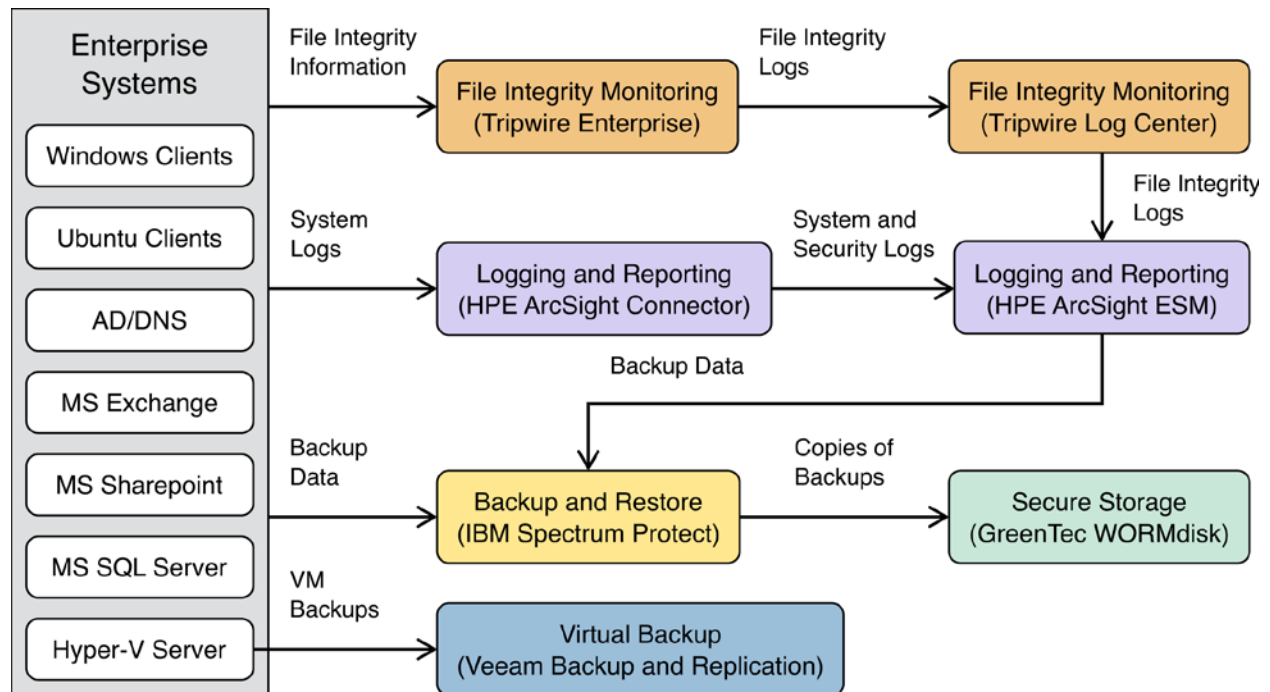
Enterprise Systems

Windows Clients

Ubuntu Clients

AD/DNS

MS Exchange

MS Sharepoint

MS SQL Server

Hyper-V Server

File Integrity Information

File Integrity Monitoring (Tripwire Enterprise)

File Integrity Logs

File Integrity Monitoring (Tripwire Log Center)

File Integrity Logs

System Logs

Logging and Reporting (HPE ArcSight Connector)

System and Security Logs

Logging and Reporting (HPE ArcSight ESM)

Backup Data

Backup Data

Backup and Restore (IBM Spectrum Protect)

Copies of Backups

Secure Storage (GreenTec WORMdisk)

VM Backups

Virtual Backup (Veeam Backup and Replication)